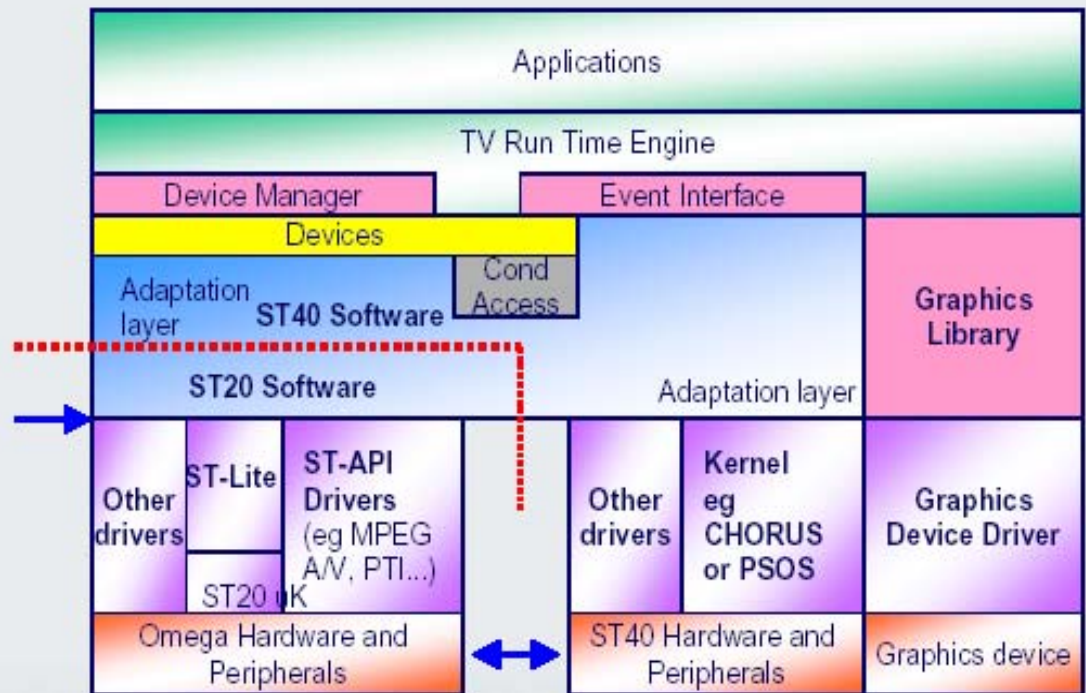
Applications

TV Run Time Engine

Device Manager

Event Interface

Devices

Cond Access

Adaptation layer

ST40 Software

Graphics Library

ST20 Software

Adaptation layer

Other drivers

ST-Lite

ST20 OK

ST-API Drivers (eg MPEG A/V, PTI...)

Other drivers

Kernel eg CHORUS or PSOS

Graphics Device Driver

Omega Hardware and Peripherals

ST40 Hardware and Peripherals

Graphics device